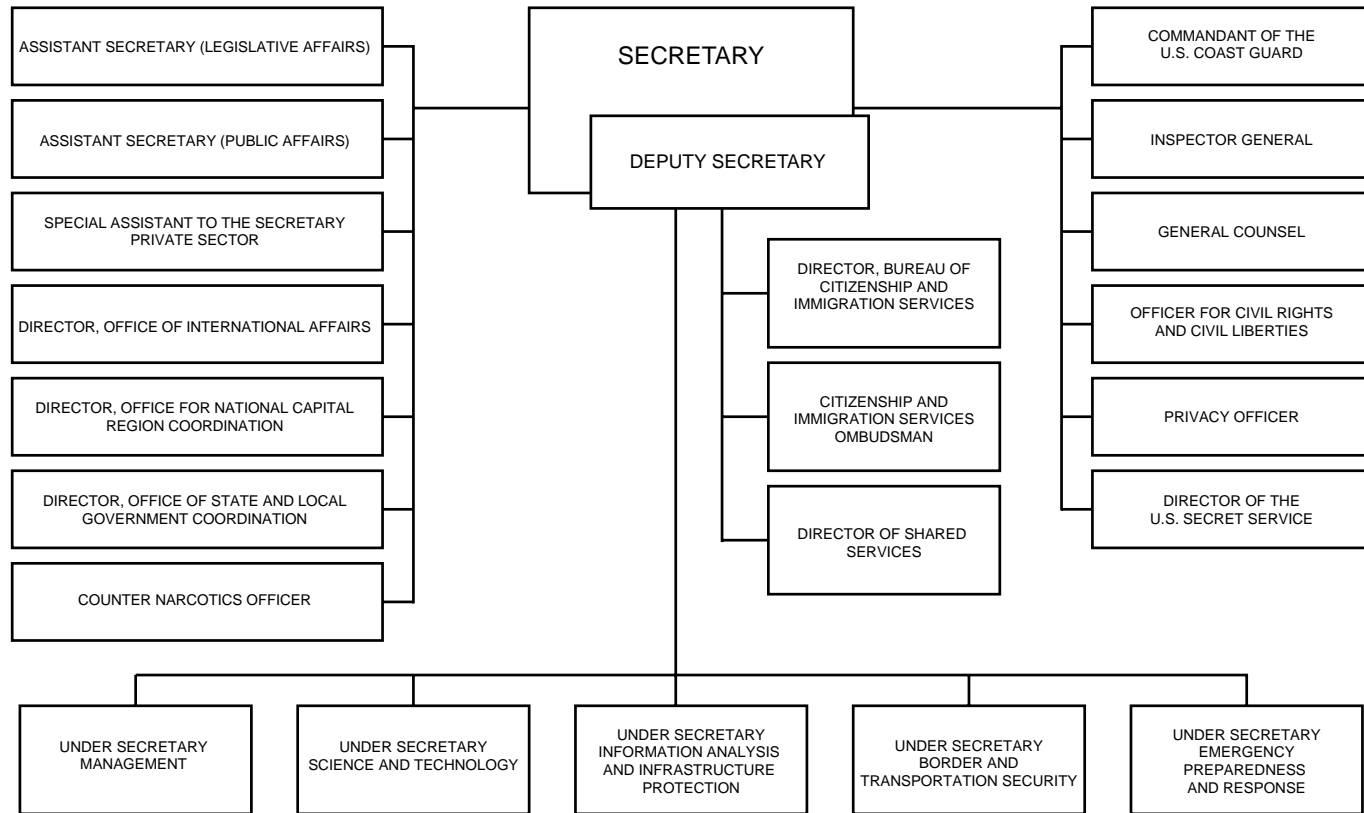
SECRETARY

DEPUTY SECRETARY

ASSISTANT SECRETARY (LEGISLATIVE AFFAIRS)

ASSISTANT SECRETARY (PUBLIC AFFAIRS)

SPECIAL ASSISTANT TO THE SECRETARY PRIVATE SECTOR

DIRECTOR, OFFICE OF INTERNATIONAL AFFAIRS

DIRECTOR, OFFICE FOR NATIONAL CAPITAL REGION COORDINATION

DIRECTOR, OFFICE OF STATE AND LOCAL GOVERNMENT COORDINATION

COUNTER NARCOTICS OFFICER

DIRECTOR, BUREAU OF CITIZENSHIP AND IMMIGRATION SERVICES

CITIZENSHIP AND IMMIGRATION SERVICES OMBUDSMAN

DIRECTOR OF SHARED SERVICES

COMMANDANT OF THE U.S. COAST GUARD

INSPECTOR GENERAL

GENERAL COUNSEL

OFFICER FOR CIVIL RIGHTS AND CIVIL LIBERTIES

PRIVACY OFFICER

DIRECTOR OF THE U.S. SECRET SERVICE

UNDER SECRETARY MANAGEMENT

UNDER SECRETARY SCIENCE AND TECHNOLOGY

UNDER SECRETARY INFORMATION ANALYSIS AND INFRASTRUCTURE PROTECTION

UNDER SECRETARY BORDER AND TRANSPORTATION SECURITY

UNDER SECRETARY EMERGENCY PREPAREDNESS AND RESPONSE